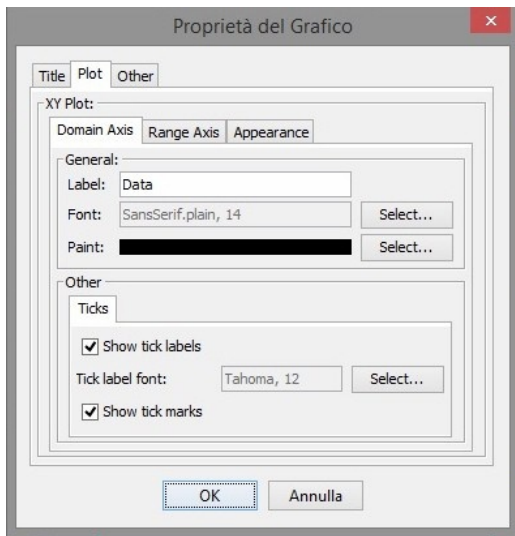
Proprietà del Grafico

Title | Plot | Other

XY Plot:

Domain Axis | Range Axis | Appearance

General:

Label: Data

Font: SansSerif.plain, 14 Select...

Paint: Select...

Other

Ticks

Show tick labels

Tick label font: Tahoma, 12 Select...

Show tick marks

OK Annulla